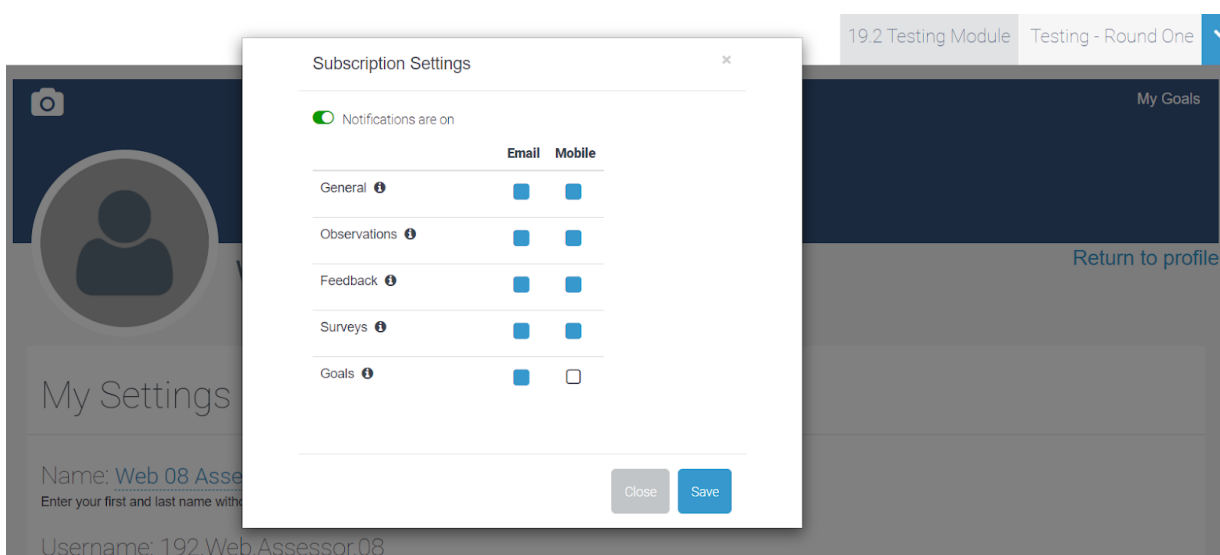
19.2 Testing Module   Testing - Round One

My Goals

Return to profile

My Settings

Name: Web 08 Asse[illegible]
Enter your first and last name witho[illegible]

Username: 192.Web.Assessor.08

Subscription Settings ×

Notifications are on

| | Email | Mobile |
|---|---|---|
| General | | |
| Observations | | |
| Feedback | | |
| Surveys | | |
| Goals | | |

Close Save